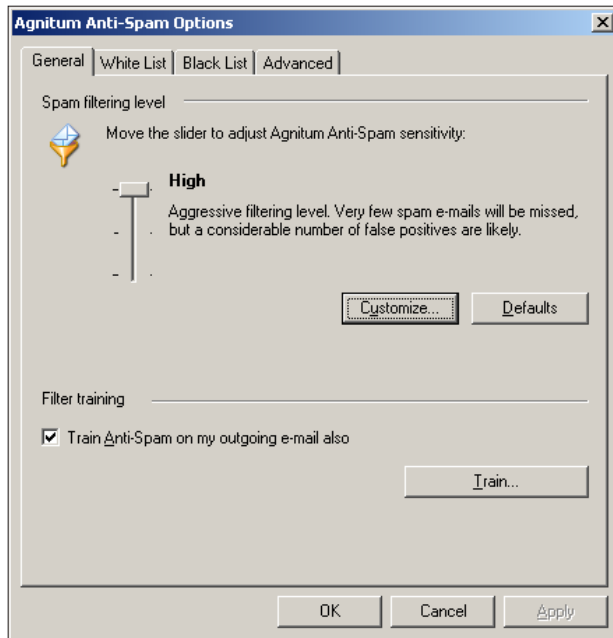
Agnitum Anti-Spam Options

General | White List | Black List | Advanced

Spam filtering level

Move the slider to adjust Agnitum Anti-Spam sensitivity:

High

Aggressive filtering level. Very few spam e-mails will be missed, but a considerable number of false positives are likely.

Customize...

Defaults

Filter training

Train Anti-Spam on my outgoing e-mail also

Train...

OK

Cancel

Apply